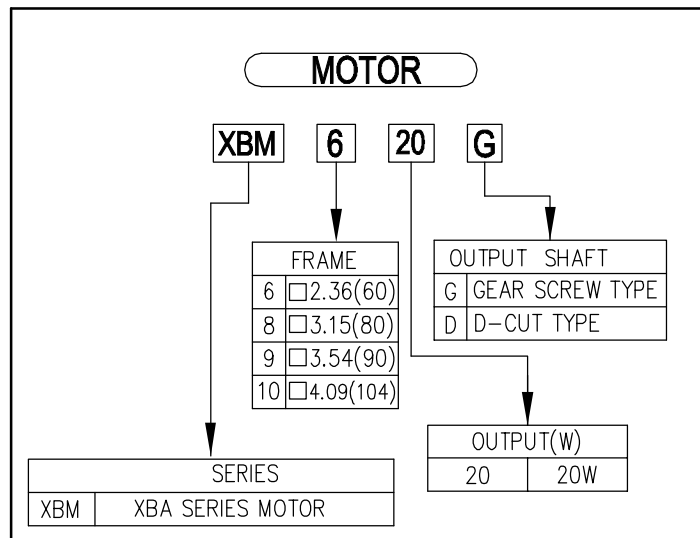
MOTOR

XBM 6 20 G

| FRAME | |
|---|---|
| 6 | □2.36(60) |
| 8 | □3.15(80) |
| 9 | □3.54(90) |
| 10 | □4.09(104) |

| OUTPUT SHAFT | |
|---|---|
| G | GEAR SCREW TYPE |
| D | D-CUT TYPE |

| OUTPUT(W) | |
|---|---|
| 20 | 20W |

| SERIES | |
|---|---|
| XBM | XBA SERIES MOTOR |